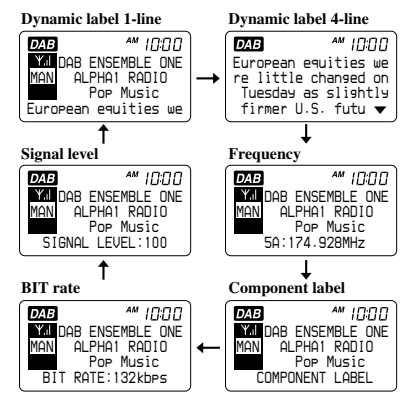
Dynamic label 1-line

DAB AM 10:00
DAB ENSEMBLE ONE
MAN ALPHA1 RADIO
Pop Music
European equities we

Dynamic label 4-line

DAB AM 10:00
European equities we
re little changed on
Tuesday as slightly
firmer U.S. futu

Signal level

DAB AM 10:00
DAB ENSEMBLE ONE
MAN ALPHA1 RADIO
Pop Music
SIGNAL LEVEL:100

Frequency

DAB AM 10:00
DAB ENSEMBLE ONE
MAN ALPHA1 RADIO
Pop Music
5A:174.928MHz

BIT rate

DAB AM 10:00
DAB ENSEMBLE ONE
MAN ALPHA1 RADIO
Pop Music
BIT RATE:132kbps

Component label

DAB AM 10:00
DAB ENSEMBLE ONE
MAN ALPHA1 RADIO
Pop Music
COMPONENT LABEL